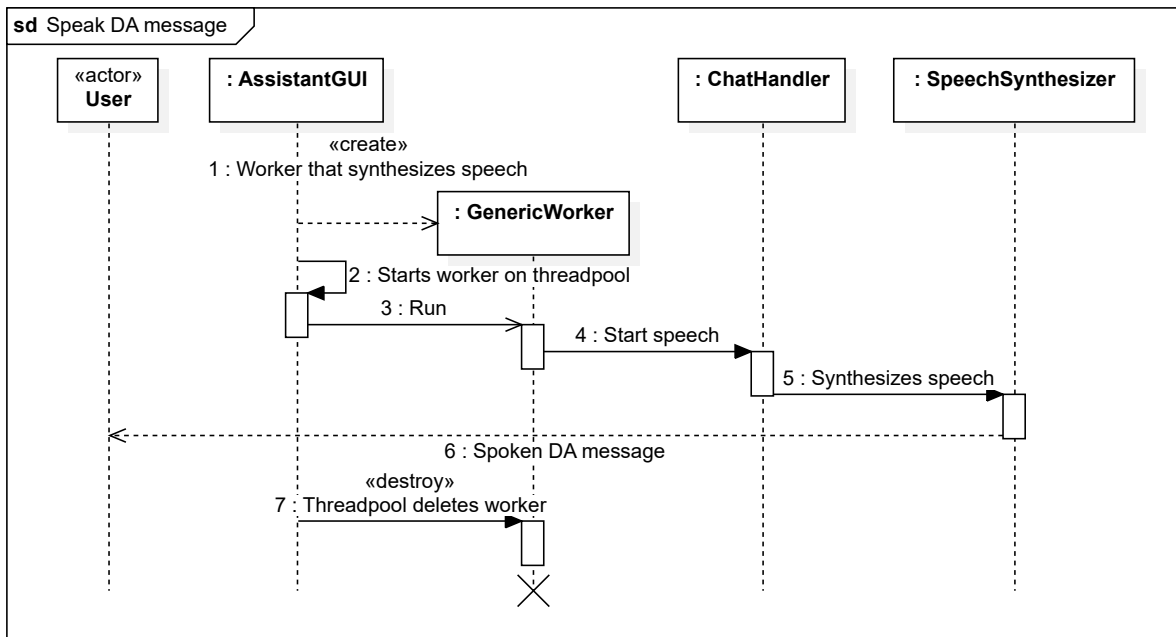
sd Speak DA message

«actor»
User

: AssistantGUI

: ChatHandler

: SpeechSynthesizer

«create»
1 : Worker that synthesizes speech

: GenericWorker

2 : Starts worker on threadpool

3 : Run

4 : Start speech

5 : Synthesizes speech

6 : Spoken DA message

«destroy»
7 : Threadpool deletes worker